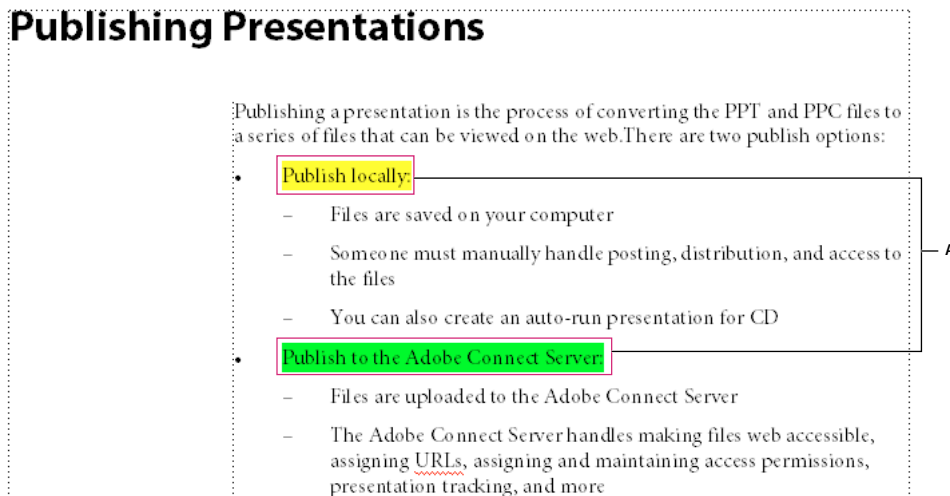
Publishing Presentations

Publishing a presentation is the process of converting the PPT and PPC files to a series of files that can be viewed on the web.There are two publish options:

• Publish locally:

– Files are saved on your computer

– Someone must manually handle posting, distribution, and access to the files

– You can also create an auto-run presentation for CD

• Publish to the Adobe Connect Server:

– Files are uploaded to the Adobe Connect Server

– The Adobe Connect Server handles making files web accessible, assigning URLs, assigning and maintaining access permissions, presentation tracking, and more

A